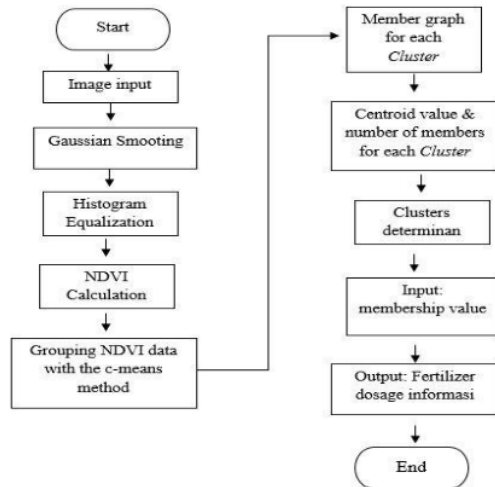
Start

Image input

Gaussian Smooting

Histogram Equalization

NDVI Calculation

Grouping NDVI data with the c-means method

Member graph for each Cluster

Centroid value & number of members for each Cluster

Clusters determinan

Input: membership value

Output: Fertilizer dosage informasi

End